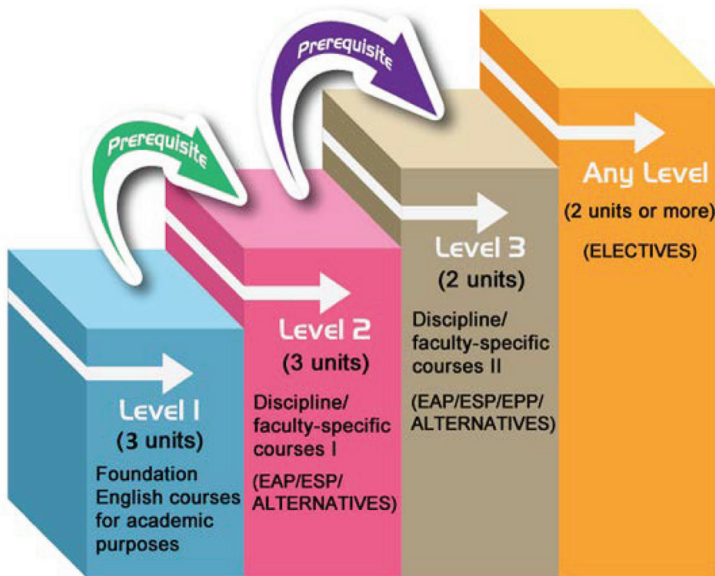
Prerequisite

Prerequisite

Level 1
(3 units)
Foundation English courses for academic purposes

Level 2
(3 units)
Discipline/ faculty-specific courses I
(EAP/ESP/ ALTERNATIVES)

Level 3
(2 units)
Discipline/ faculty-specific courses II
(EAP/ESP/EPP/ ALTERNATIVES)

Any Level
(2 units or more)
(ELECTIVES)